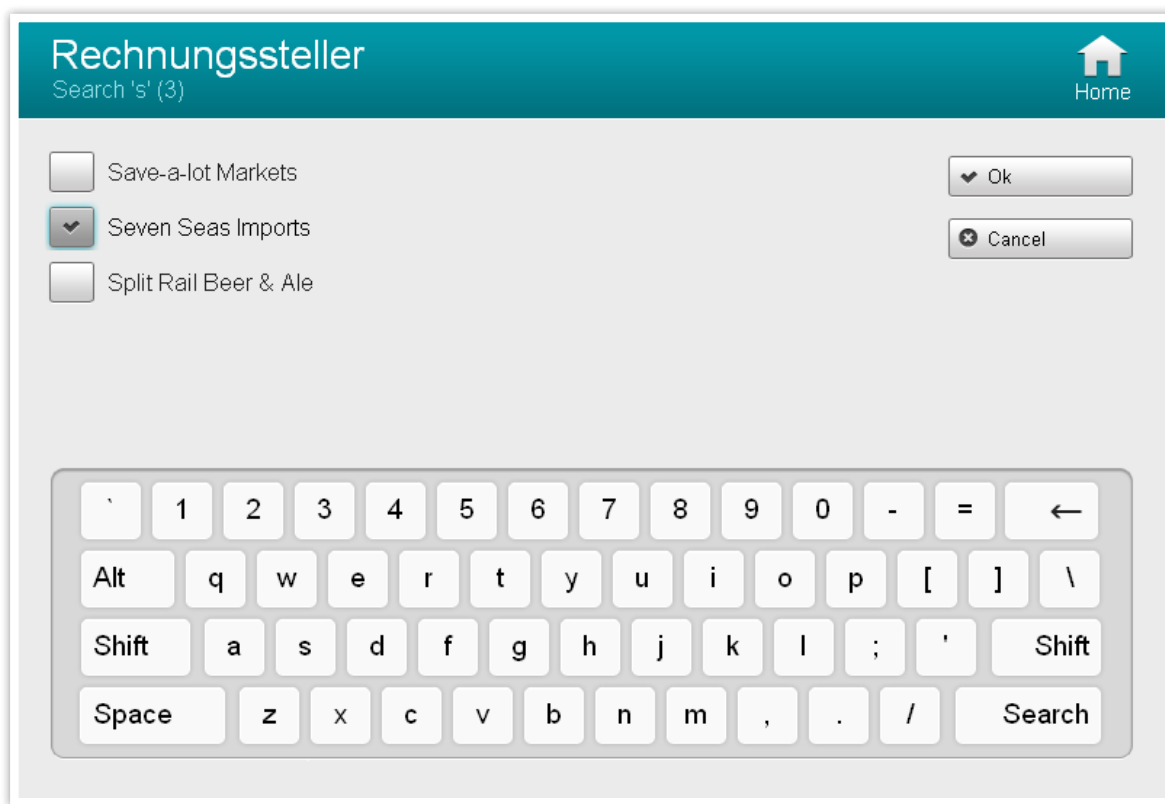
Rechnungssteller
Search 's' (3)

Home

Save-a-lot Markets
Seven Seas Imports
Split Rail Beer & Ale

Ok
Cancel

` 1 2 3 4 5 6 7 8 9 0 - = ←
Alt q w e r t y u i o p [ ] \
Shift a s d f g h j k l ; ' Shift
Space z x c v b n m , . / Search